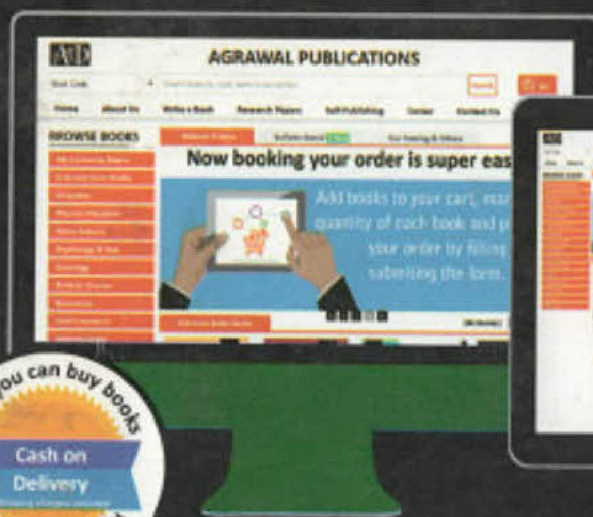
AP

AGRAWAL PUBLICATIONS

Home About Us Write a Book Research Papers Self Publishing Career Contact Us

BROWSE BOOKS

Now booking your order is super eas

Add books to your cart, mar quantity of each book and p your order by filling submitting the form.

you can buy books

Cash on Delivery